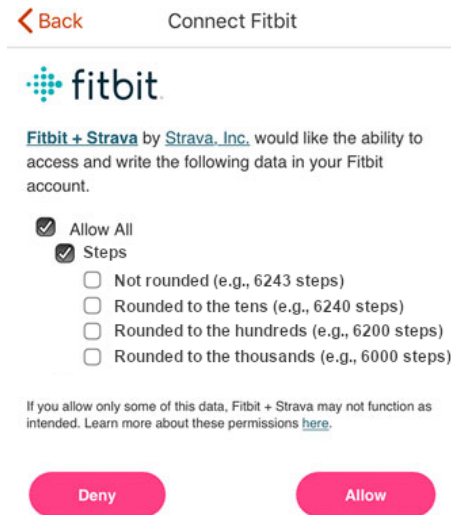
< Back
Connect Fitbit

fitbit

Fitbit + Strava by Strava, Inc. would like the ability to access and write the following data in your Fitbit account.

Allow All
Steps
Not rounded (e.g., 6243 steps)
Rounded to the tens (e.g., 6240 steps)
Rounded to the hundreds (e.g., 6200 steps)
Rounded to the thousands (e.g., 6000 steps)

If you allow only some of this data, Fitbit + Strava may not function as intended. Learn more about these permissions here.

Deny
Allow